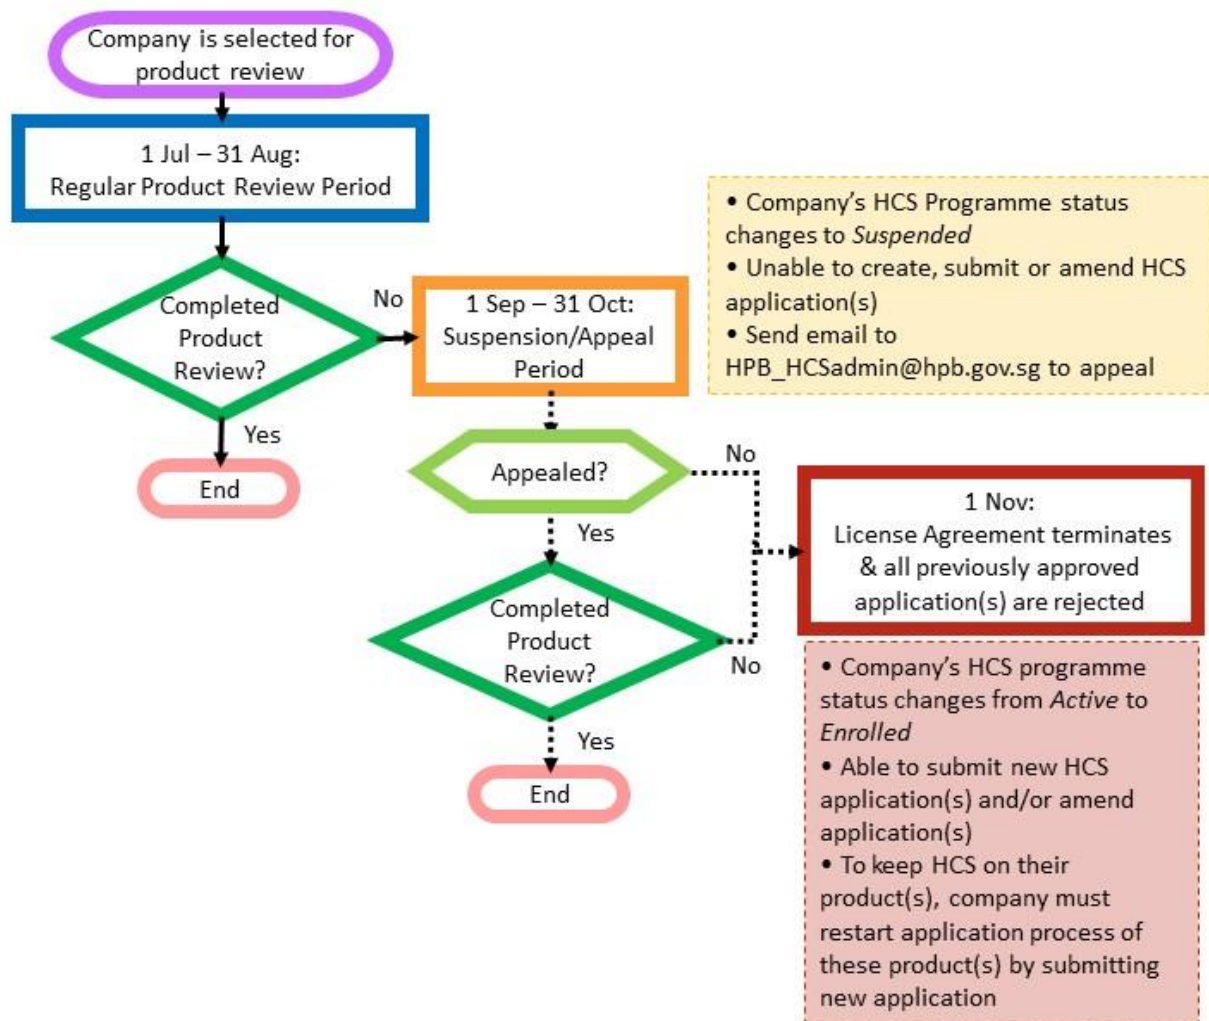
Company is selected for product review

1 Jul – 31 Aug:
Regular Product Review Period

Completed Product Review?

No

1 Sep – 31 Oct:
Suspension/Appeal Period

• Company's HCS Programme status changes to *Suspended*
• Unable to create, submit or amend HCS application(s)
• Send email to HPB_HCSadmin@hpb.gov.sg to appeal

Yes

End

Appealed?

No

Yes

1 Nov:
License Agreement terminates & all previously approved application(s) are rejected

Completed Product Review?

No

Yes

End

• Company's HCS programme status changes from *Active* to *Enrolled*
• Able to submit new HCS application(s) and/or amend application(s)
• To keep HCS on their product(s), company must restart application process of these product(s) by submitting new application